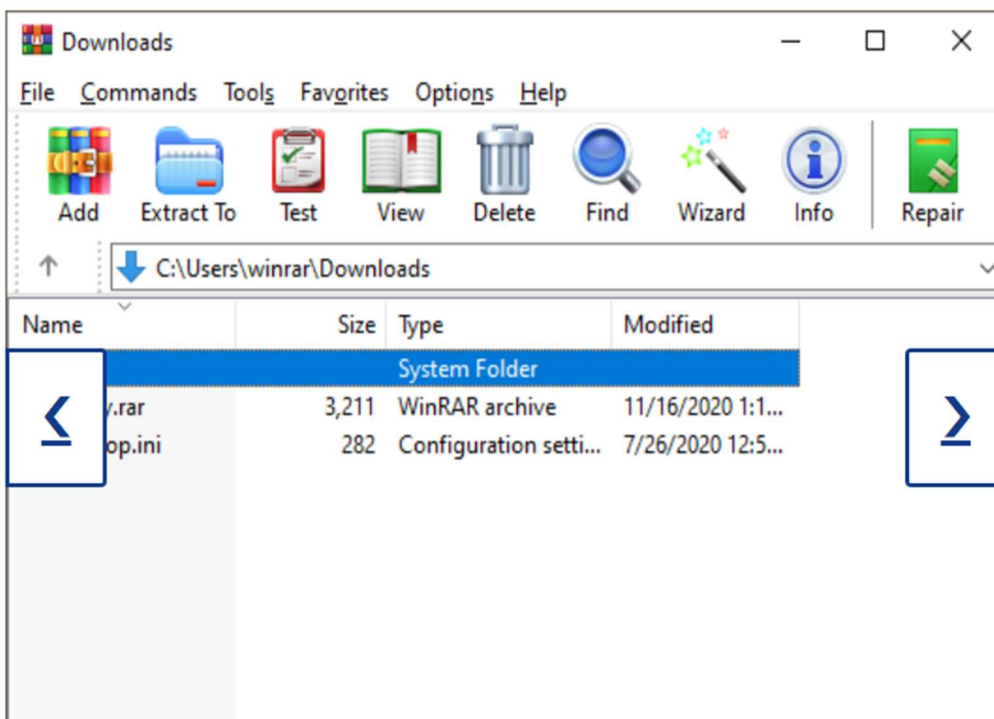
Downloads

File Commands Tools Favorites Options Help

Add Extract To Test View Delete Find Wizard Info Repair

C:\Users\winrar\Downloads

| Name | Size | Type | Modified |
|---|---|---|---|
| | | System Folder | |
| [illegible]y.rar | 3,211 | WinRAR archive | 11/16/2020 1:1... |
| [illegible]op.ini | 282 | Configuration setti... | 7/26/2020 12:5... |

‹

›